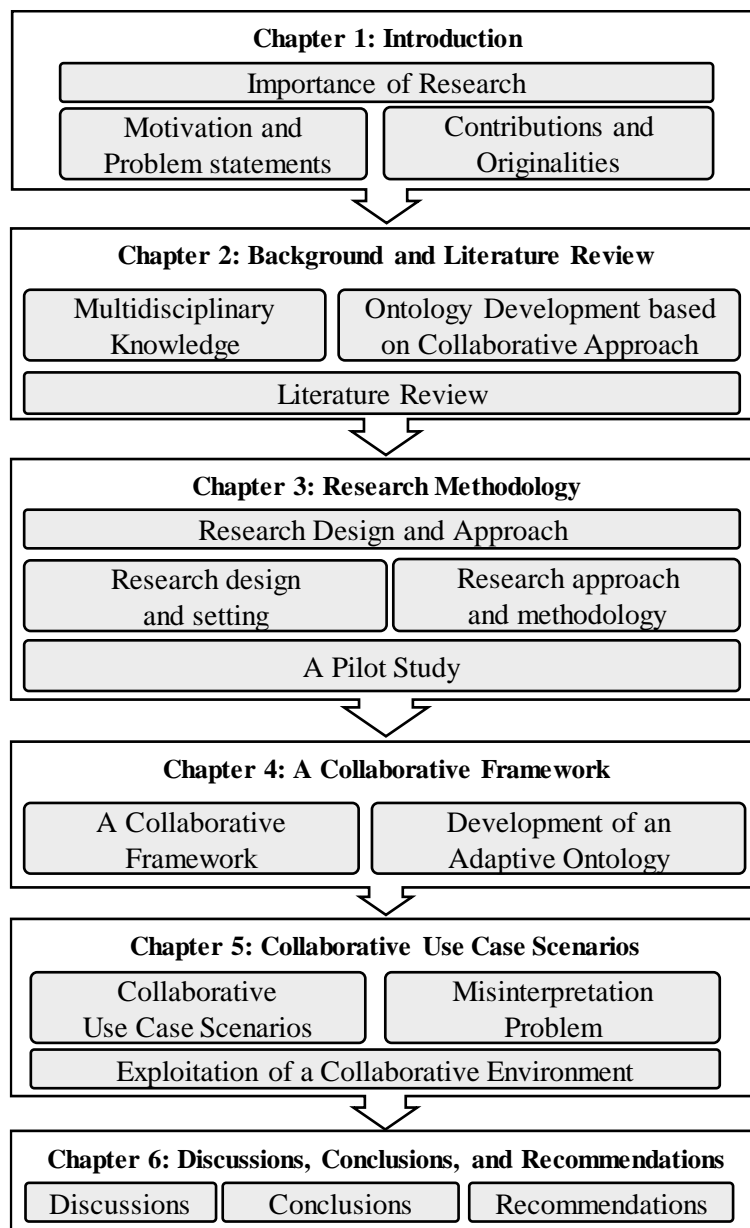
Chapter 1: Introduction

Importance of Research

Motivation and Problem statements

Contributions and Originalities

Chapter 2: Background and Literature Review

Multidisciplinary Knowledge

Ontology Development based on Collaborative Approach

Literature Review

Chapter 3: Research Methodology

Research Design and Approach

Research design and setting

Research approach and methodology

A Pilot Study

Chapter 4: A Collaborative Framework

A Collaborative Framework

Development of an Adaptive Ontology

Chapter 5: Collaborative Use Case Scenarios

Collaborative Use Case Scenarios

Misinterpretation Problem

Exploitation of a Collaborative Environment

Chapter 6: Discussions, Conclusions, and Recommendations

Discussions

Conclusions

Recommendations